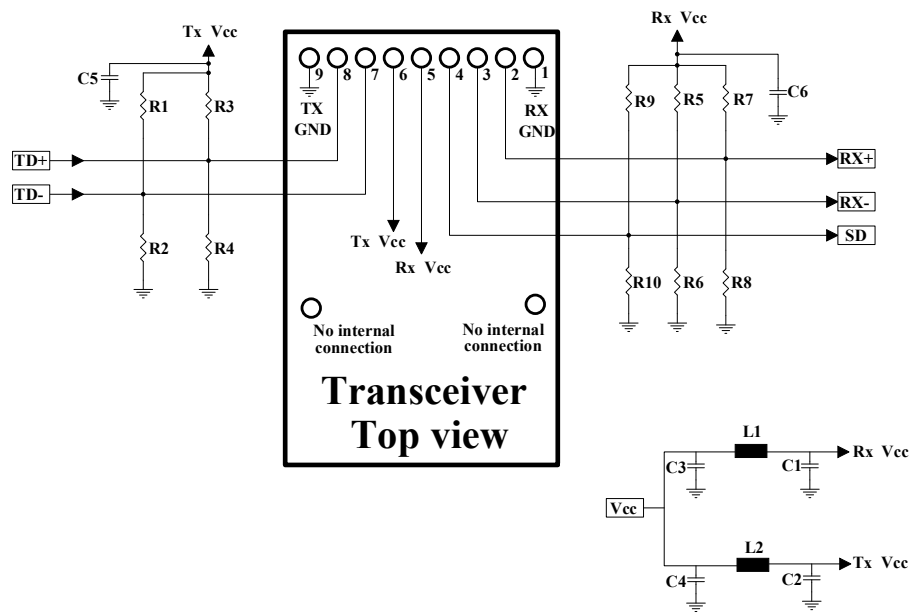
Tx Vcc
C5
R1
R3
TD+
TD-
R2
R4
9 8 7 6 5 4 3 2 1
TX GND
RX GND
Tx Vcc
Rx Vcc
No internal connection
No internal connection
Transceiver
Top view
Rx Vcc
R9
R5
R7
C6
RX+
RX-
SD
R10
R6
R8
L1
C3
C1
Rx Vcc
Vcc
L2
C4
C2
Tx Vcc